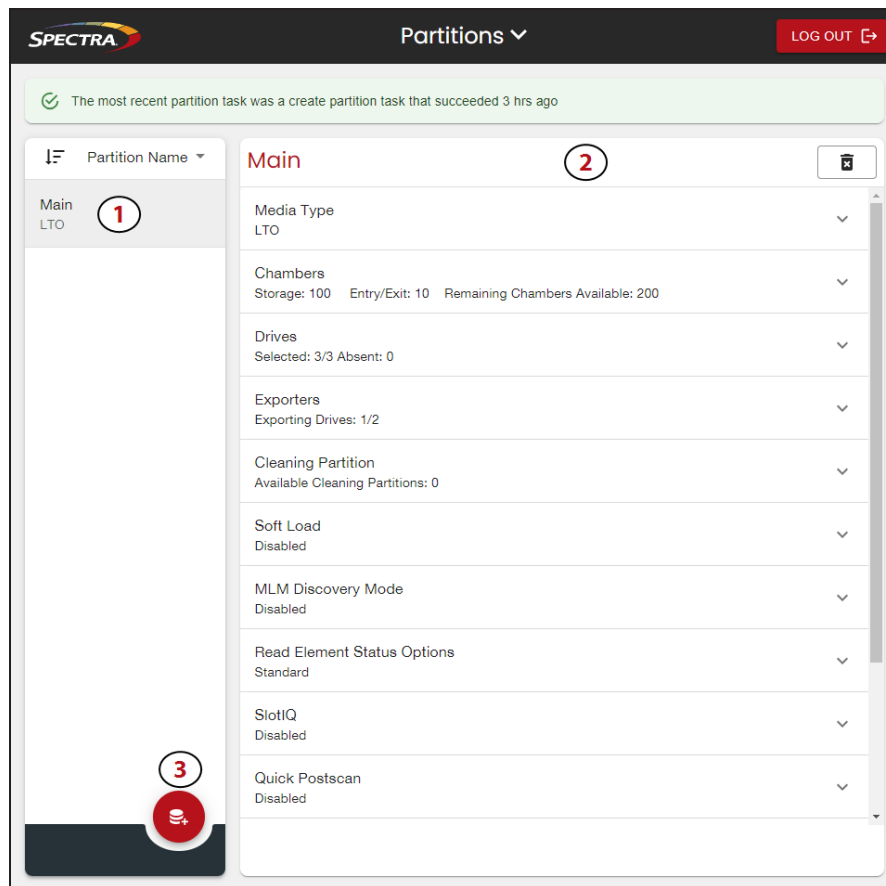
SPECTRA

Partitions

LOG OUT

The most recent partition task was a create partition task that succeeded 3 hrs ago

Partition Name

Main
LTO

1

Main

2

Media Type
LTO

Chambers
Storage: 100 Entry/Exit: 10 Remaining Chambers Available: 200

Drives
Selected: 3/3 Absent: 0

Exporters
Exporting Drives: 1/2

Cleaning Partition
Available Cleaning Partitions: 0

Soft Load
Disabled

MLM Discovery Mode
Disabled

Read Element Status Options
Standard

SlotIQ
Disabled

Quick Postscan
Disabled

3